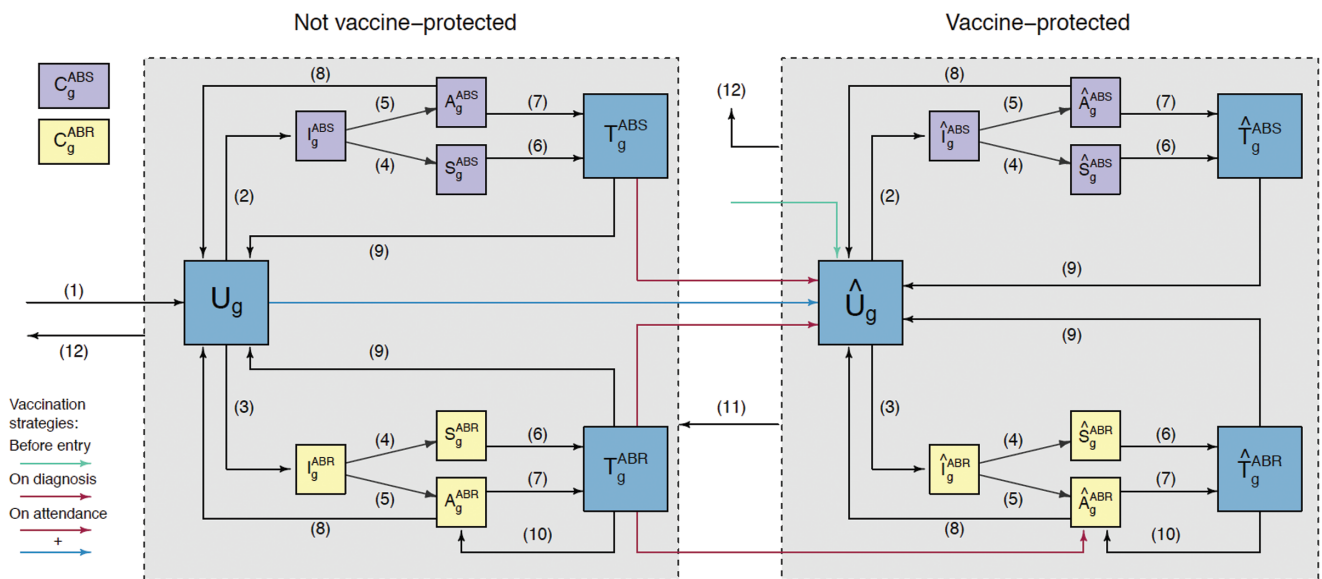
Not vaccine–protected

Vaccine–protected

$C_g^{ABS}$

$C_g^{ABR}$

(8)

(5)

$A_g^{ABS}$

(7)

$I_g^{ABS}$

$T_g^{ABS}$

(4)

$S_g^{ABS}$

(6)

(2)

(9)

(1)

$U_g$

(12)

(9)

(3)

$S_g^{ABR}$

(4)

(6)

$I_g^{ABR}$

$T_g^{ABR}$

(5)

$A_g^{ABR}$

(7)

(8)

(10)

Vaccination strategies:

Before entry

On diagnosis

On attendance

+

(12)

(8)

(5)

$\hat{A}_g^{ABS}$

(7)

$\hat{I}_g^{ABS}$

$\hat{T}_g^{ABS}$

(4)

$\hat{S}_g^{ABS}$

(6)

(2)

(9)

$\hat{U}_g$

(9)

(11)

(3)

(4)

$\hat{S}_g^{ABR}$

(6)

$\hat{I}_g^{ABR}$

$\hat{T}_g^{ABR}$

(5)

$\hat{A}_g^{ABR}$

(7)

(8)

(10)